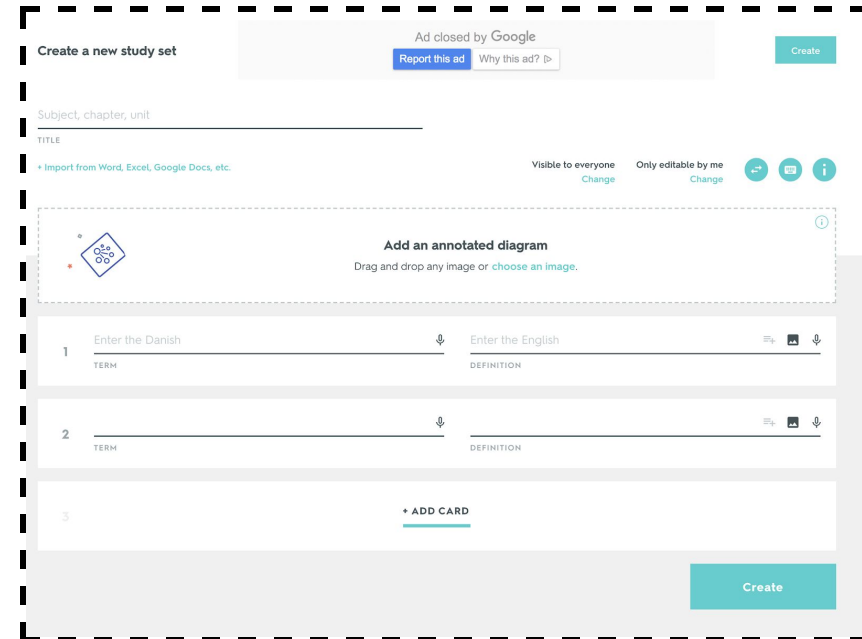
Create a new study set

Ad closed by Google
Report this ad
Why this ad?

Create

Subject, chapter, unit
TITLE

+ Import from Word, Excel, Google Docs, etc.

Visible to everyone
Change

Only editable by me
Change

Add an annotated diagram
Drag and drop any image or choose an image.

1
Enter the Danish
TERM
Enter the English
DEFINITION

2
TERM
DEFINITION

3
+ ADD CARD

Create